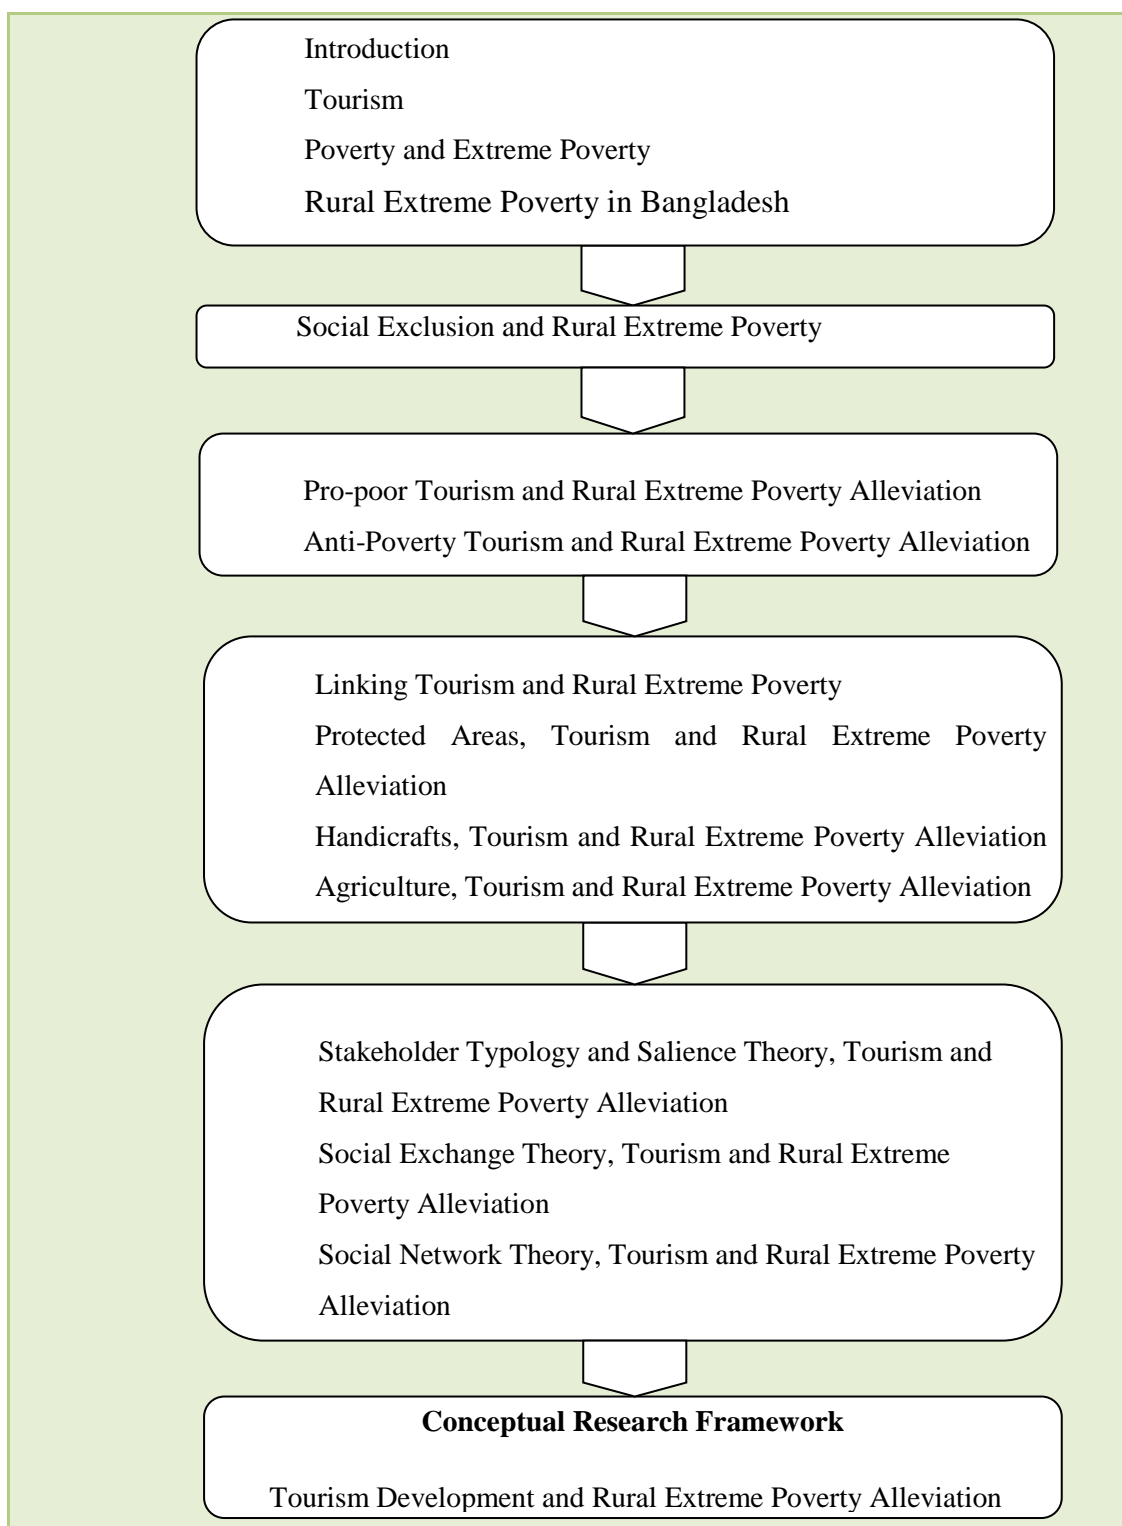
Introduction
Tourism
Poverty and Extreme Poverty
Rural Extreme Poverty in Bangladesh

Social Exclusion and Rural Extreme Poverty

Pro-poor Tourism and Rural Extreme Poverty Alleviation
Anti-Poverty Tourism and Rural Extreme Poverty Alleviation

Linking Tourism and Rural Extreme Poverty
Protected Areas, Tourism and Rural Extreme Poverty Alleviation
Handicrafts, Tourism and Rural Extreme Poverty Alleviation
Agriculture, Tourism and Rural Extreme Poverty Alleviation

Stakeholder Typology and Salience Theory, Tourism and Rural Extreme Poverty Alleviation
Social Exchange Theory, Tourism and Rural Extreme Poverty Alleviation
Social Network Theory, Tourism and Rural Extreme Poverty Alleviation

**Conceptual Research Framework**

Tourism Development and Rural Extreme Poverty Alleviation